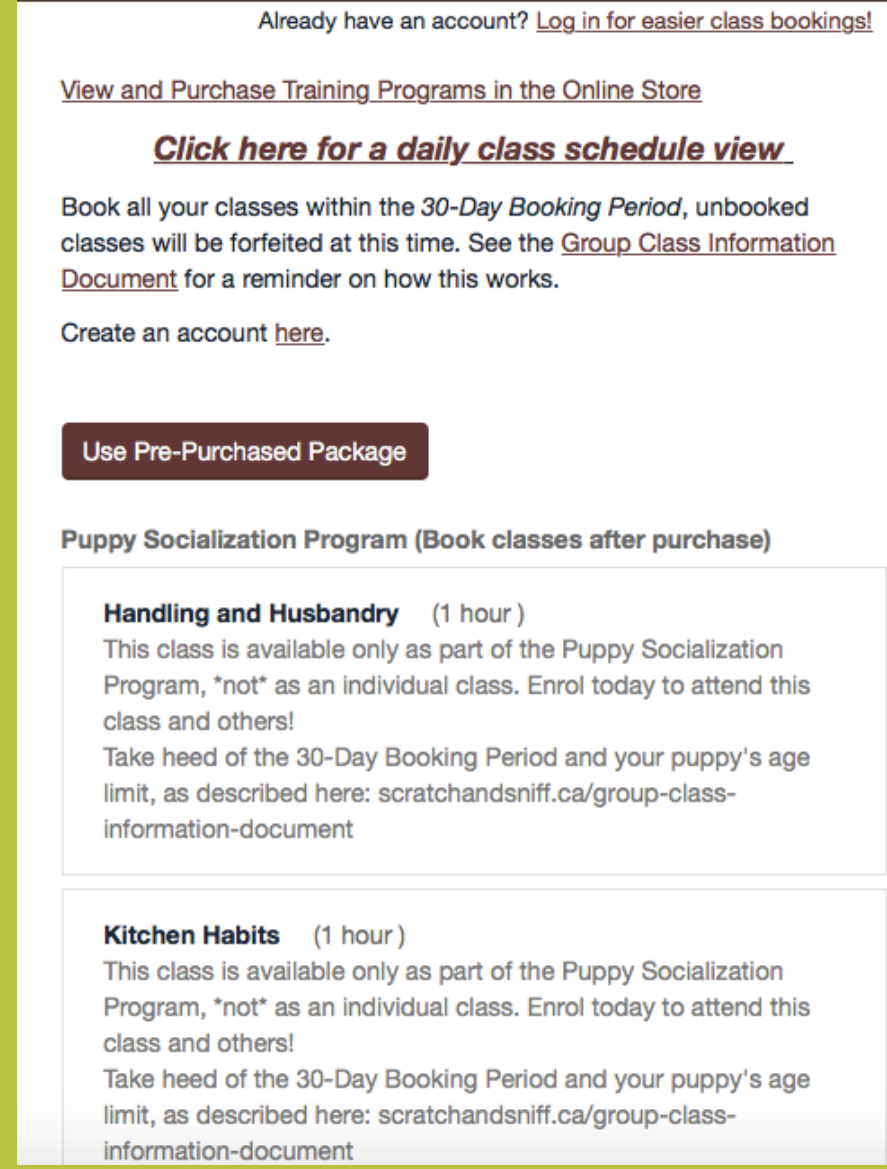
Already have an account? Log in for easier class bookings!

View and Purchase Training Programs in the Online Store

Click here for a daily class schedule view

Book all your classes within the 30-Day Booking Period, unbooked classes will be forfeited at this time. See the Group Class Information Document for a reminder on how this works.

Create an account here.

Use Pre-Purchased Package

Puppy Socialization Program (Book classes after purchase)

Handling and Husbandry (1 hour )
This class is available only as part of the Puppy Socialization Program, *not* as an individual class. Enrol today to attend this class and others!
Take heed of the 30-Day Booking Period and your puppy's age limit, as described here: scratchandsniff.ca/group-class-information-document

Kitchen Habits (1 hour )
This class is available only as part of the Puppy Socialization Program, *not* as an individual class. Enrol today to attend this class and others!
Take heed of the 30-Day Booking Period and your puppy's age limit, as described here: scratchandsniff.ca/group-class-information-document